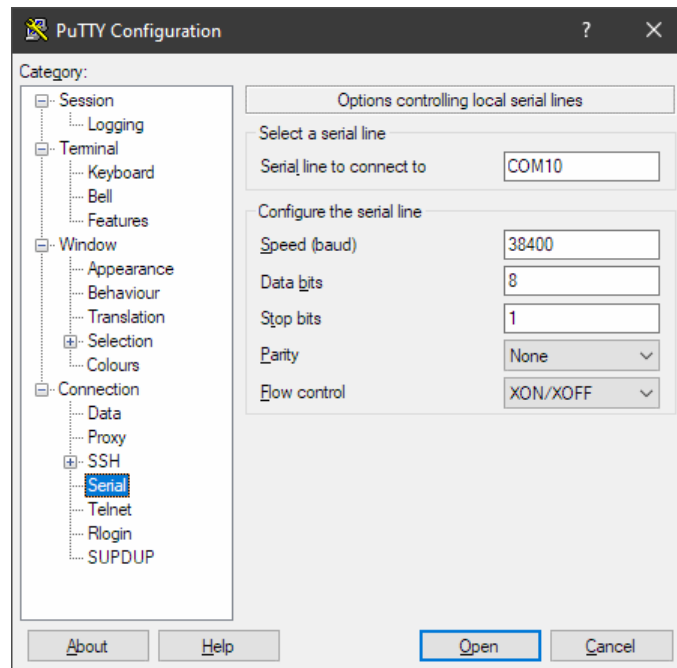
PuTTY Configuration
?
Category:
Session
Logging
Terminal
Keyboard
Bell
Features
Window
Appearance
Behaviour
Translation
Selection
Colours
Connection
Data
Proxy
SSH
Serial
Telnet
Rlogin
SUPDUP

Options controlling local serial lines
Select a serial line
Serial line to connect to
COM10
Configure the serial line
Speed (baud)
38400
Data bits
8
Stop bits
1
Parity
None
Flow control
XON/XOFF

About
Help
Open
Cancel